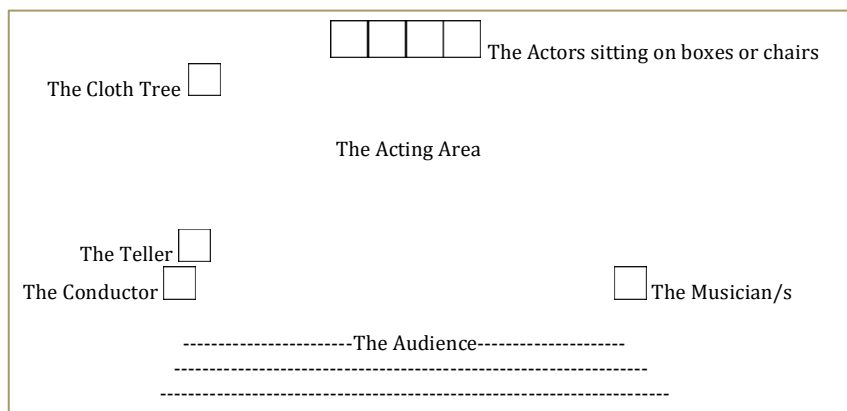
The Actors sitting on boxes or chairs

The Cloth Tree

The Acting Area

The Teller

The Conductor

The Musician/s

-----------------------The Audience---------------------

-----------------------------------------------------------------

--------------------------------------------------------------------